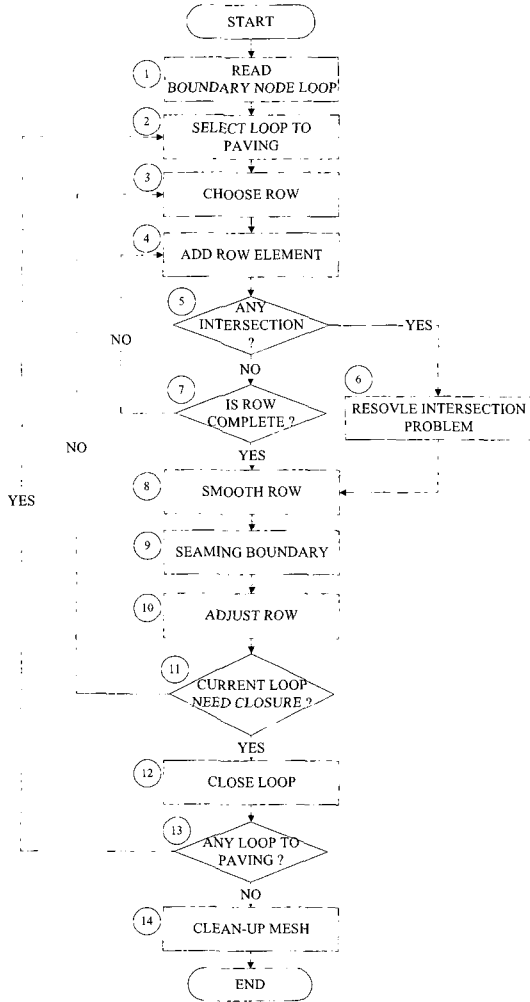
START

1 READ BOUNDARY NODE LOOP

2 SELECT LOOP TO PAVING

3 CHOOSE ROW

4 ADD ROW ELEMENT

5 ANY INTERSECTION ?

YES

NO

6 RESOVLE INTERSECTION PROBLEM

NO

7 IS ROW COMPLETE ?

NO

YES

YES

8 SMOOTH ROW

9 SEAMING BOUNDARY

10 ADJUST ROW

11 CURRENT LOOP NEED CLOSURE ?

YES

12 CLOSE LOOP

13 ANY LOOP TO PAVING ?

NO

14 CLEAN-UP MESH

END